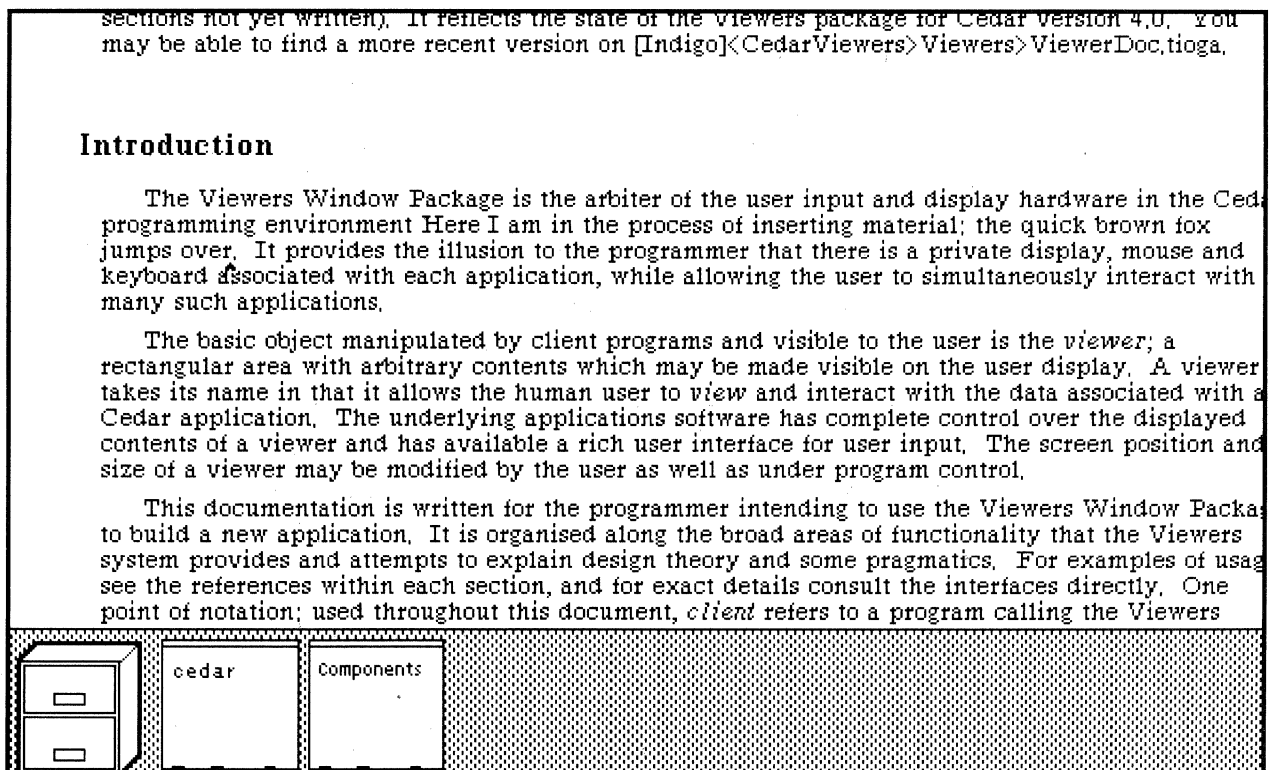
sections not yet written). It reflects the state of the Viewers package for Cedar Version 4.0. You may be able to find a more recent version on [Indigo]<CedarViewers>Viewers>ViewerDoc.tioga.

Introduction

The Viewers Window Package is the arbiter of the user input and display hardware in the Ced programming environment Here I am in the process of inserting material; the quick brown fox jumps over. It provides the illusion to the programmer that there is a private display, mouse and keyboard associated with each application, while allowing the user to simultaneously interact with many such applications.

The basic object manipulated by client programs and visible to the user is the *viewer;* a rectangular area with arbitrary contents which may be made visible on the user display. A viewer takes its name in that it allows the human user to *view* and interact with the data associated with a Cedar application. The underlying applications software has complete control over the displayed contents of a viewer and has available a rich user interface for user input. The screen position and size of a viewer may be modified by the user as well as under program control.

This documentation is written for the programmer intending to use the Viewers Window Packa to build a new application. It is organised along the broad areas of functionality that the Viewers system provides and attempts to explain design theory and some pragmatics. For examples of usag see the references within each section, and for exact details consult the interfaces directly. One point of notation; used throughout this document, *client* refers to a program calling the Viewers

cedar

Components